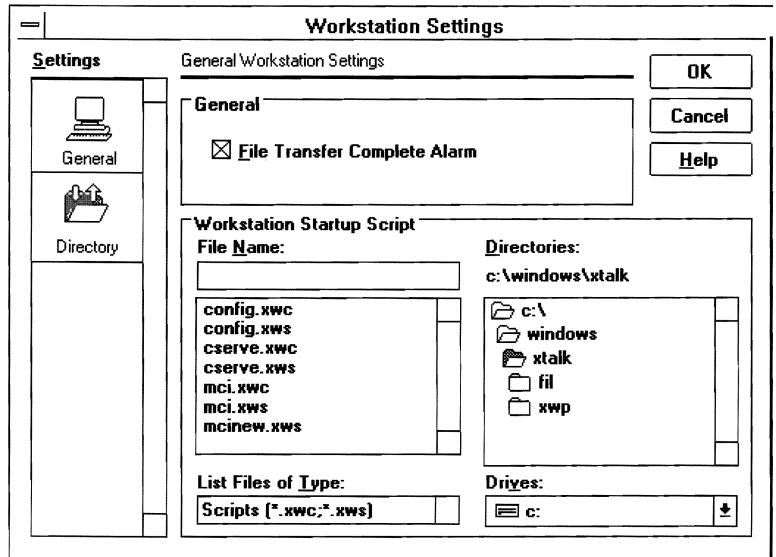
Workstation Settings

Settings

General

Directory

General Workstation Settings

OK

Cancel

Help

General

☒ File Transfer Complete Alarm

Workstation Startup Script

File Name:

config.xwc
config.xws
cserve.xwc
cserve.xws
mci.xwc
mci.xws
mcinew.xws

List Files of Type:

Scripts (*.xwc;*.xws)

Directories:

c:\windows\xtalk

c:\
windows
xtalk
fil
xwp

Drives:

c: